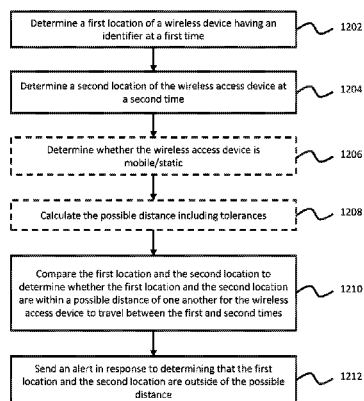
Determine a first location of a wireless device having an identifier at a first time

1202

Determine a second location of the wireless access device at a second time

1204

Determine whether the wireless access device is mobile/static

1206

Calculate the possible distance including tolerances

1208

Compare the first location and the second location to determine whether the first location and the second location are within a possible distance of one another for the wireless access device to travel between the first and second times

1210

Send an alert in response to determining that the first location and the second location are outside of the possible distance

1212